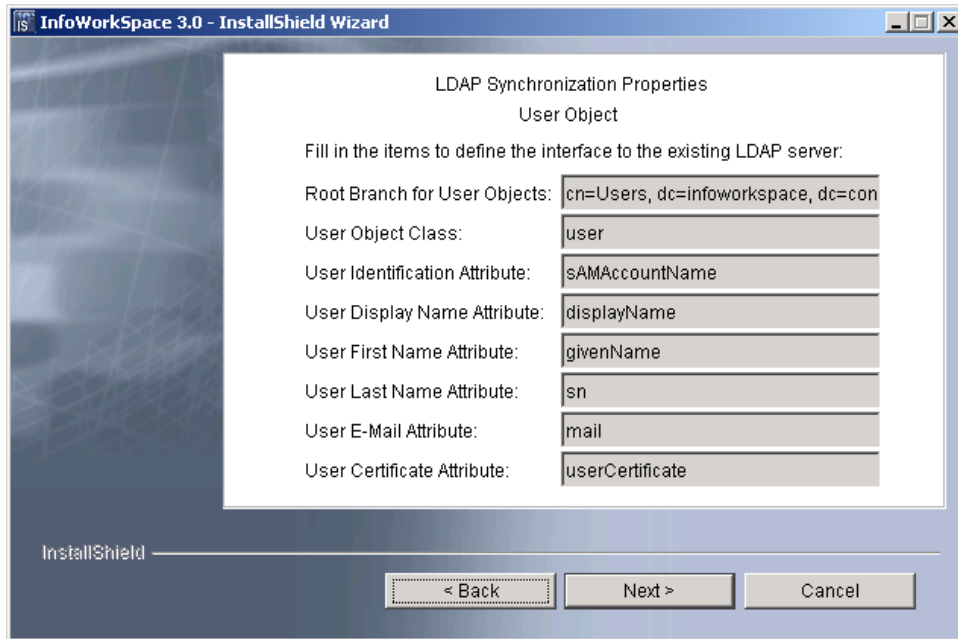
InfoWorkSpace 3.0 - InstallShield Wizard

LDAP Synchronization Properties
User Object

Fill in the items to define the interface to the existing LDAP server:

Root Branch for User Objects: cn=Users, dc=infoworkspace, dc=con
User Object Class: user
User Identification Attribute: sAMAccountName
User Display Name Attribute: displayName
User First Name Attribute: givenName
User Last Name Attribute: sn
User E-Mail Attribute: mail
User Certificate Attribute: userCertificate

InstallShield

< Back
Next >
Cancel